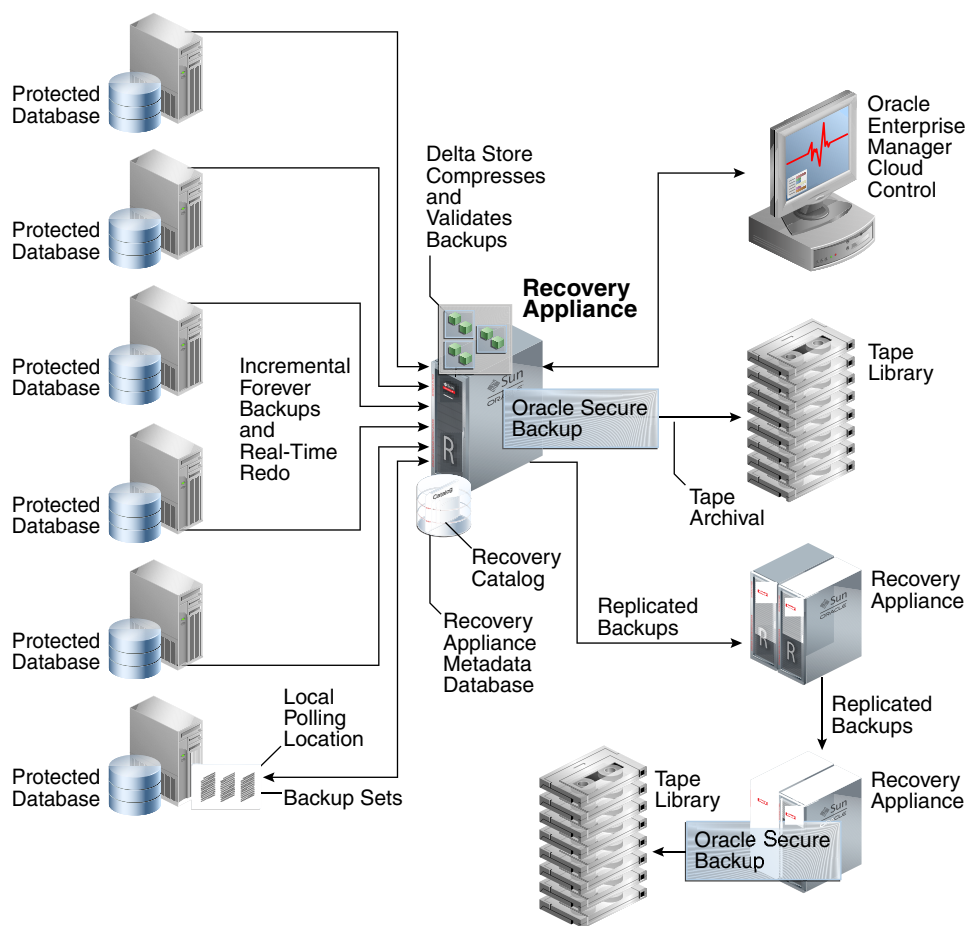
Protected Database

Protected Database

Protected Database

Protected Database

Protected Database

Protected Database

Delta Store Compresses and Validates Backups

Recovery Appliance

Oracle Enterprise Manager Cloud Control

Incremental Forever Backups and Real-Time Redo

Oracle Secure Backup

Tape Library

Tape Archival

Catalog

Recovery Catalog

Recovery Appliance Metadata Database

Replicated Backups

Recovery Appliance

Replicated Backups

Local Polling Location

Backup Sets

Tape Library

Recovery Appliance

Oracle Secure Backup